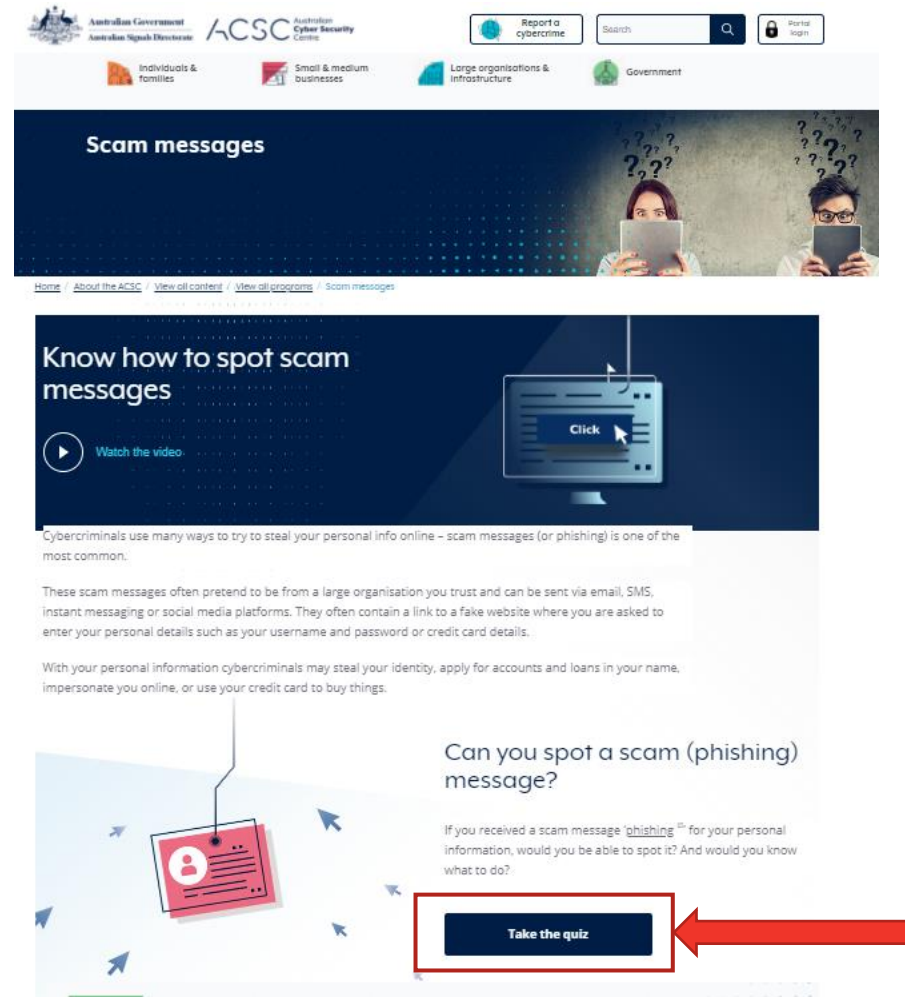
Australian Government
Australian Signals Directorate

ACSC Australian Cyber Security Centre

Report a cybercrime

Search

Portal login

Individuals & families

Small & medium businesses

Large organisations & infrastructure

Government

Scam messages

Home / About the ACSC / View all content / View all programs / Scam messages

Know how to spot scam messages

Watch the video

Click

Cybercriminals use many ways to try to steal your personal info online – scam messages (or phishing) is one of the most common.

These scam messages often pretend to be from a large organisation you trust and can be sent via email, SMS, instant messaging or social media platforms. They often contain a link to a fake website where you are asked to enter your personal details such as your username and password or credit card details.

With your personal information cybercriminals may steal your identity, apply for accounts and loans in your name, impersonate you online, or use your credit card to buy things.

Can you spot a scam (phishing) message?

If you received a scam message 'phishing' for your personal information, would you be able to spot it? And would you know what to do?

Take the quiz